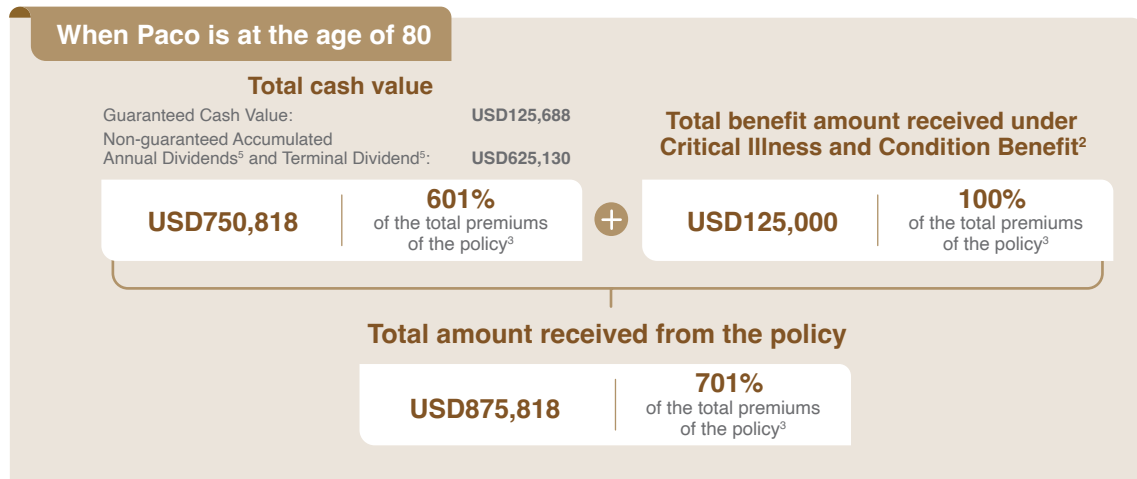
When Paco is at the age of 80

Total cash value

Guaranteed Cash Value: USD125,688

Non-guaranteed Accumulated Annual Dividends$^5$ and Terminal Dividend$^5$: USD625,130

USD750,818

601% of the total premiums of the policy$^3$

Total benefit amount received under Critical Illness and Condition Benefit$^2$

USD125,000

100% of the total premiums of the policy$^3$

Total amount received from the policy

USD875,818

701% of the total premiums of the policy$^3$